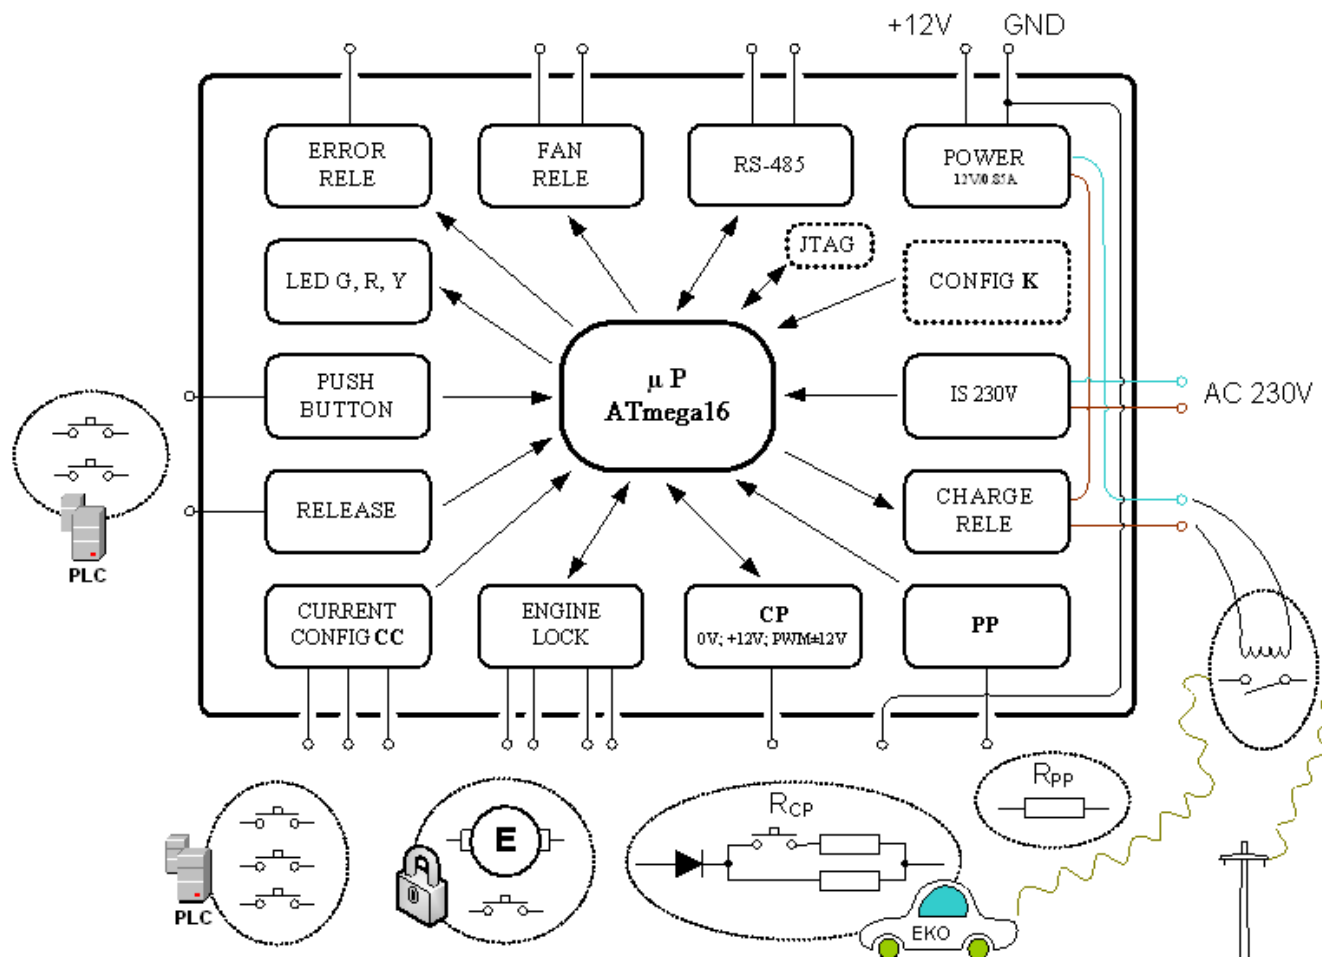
+12V GND

ERROR RELE

FAN RELE

RS-485

POWER
12V/0.85A

JTAG

LED G, R, Y

CONFIG K

PUSH BUTTON

µ P
ATmega16

IS 230V

AC 230V

RELEASE

CHARGE RELE

PLC

CURRENT CONFIG CC

ENGINE LOCK

CP
0V; +12V; PWM±12V

PP

$R_{PP}$

$R_{CP}$

E

PLC

EKO